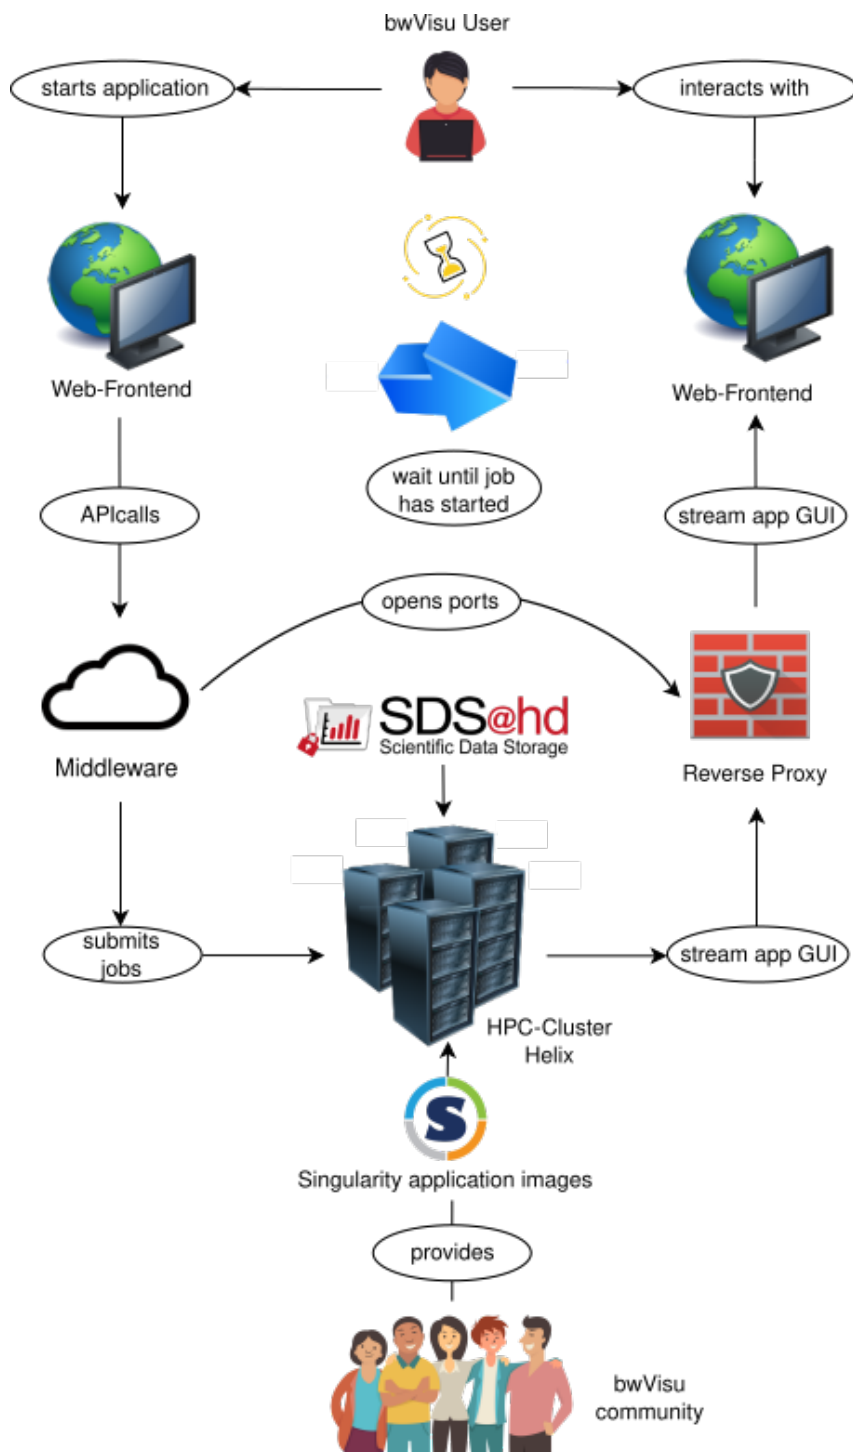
bwVisu User

starts application

interacts with

Web-Frontend

Web-Frontend

wait until job has started

APIcalls

stream app GUI

opens ports

Middleware

SDS@hd
Scientific Data Storage

Reverse Proxy

submits jobs

stream app GUI

HPC-Cluster Helix

Singularity application images

provides

bwVisu community